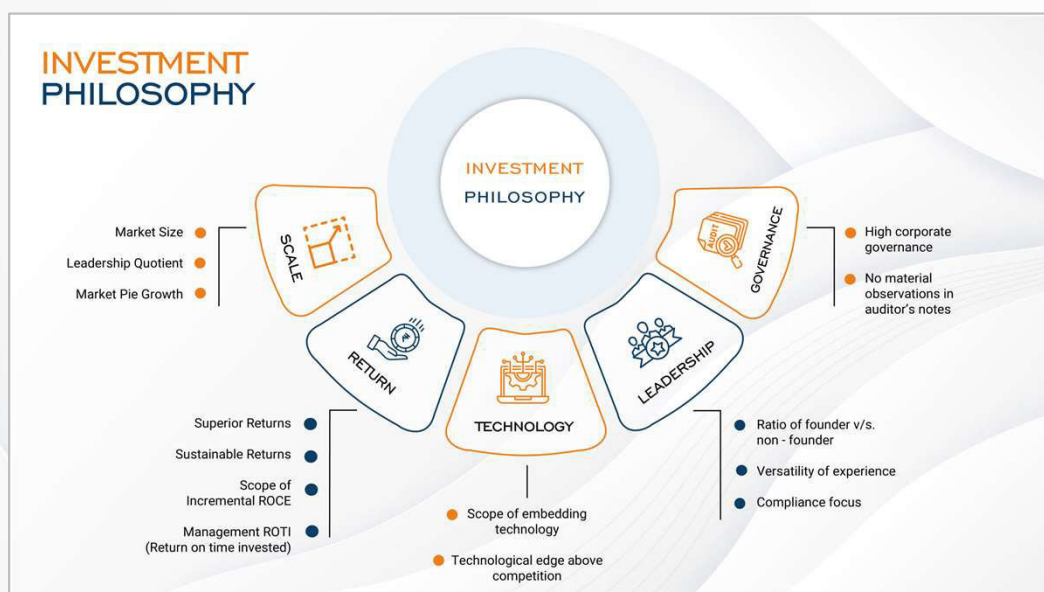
INVESTMENT PHILOSOPHY

INVESTMENT PHILOSOPHY

SCALE

Market Size

Leadership Quotient

Market Pie Growth

RETURN

Superior Returns

Sustainable Returns

Scope of Incremental ROCE

Management ROTI (Return on time invested)

TECHNOLOGY

Scope of embedding technology

Technological edge above competition

LEADERSHIP

Ratio of founder v/s. non - founder

Versatility of experience

Compliance focus

GOVERNANCE

AUDIT

High corporate governance

No material observations in auditor's notes